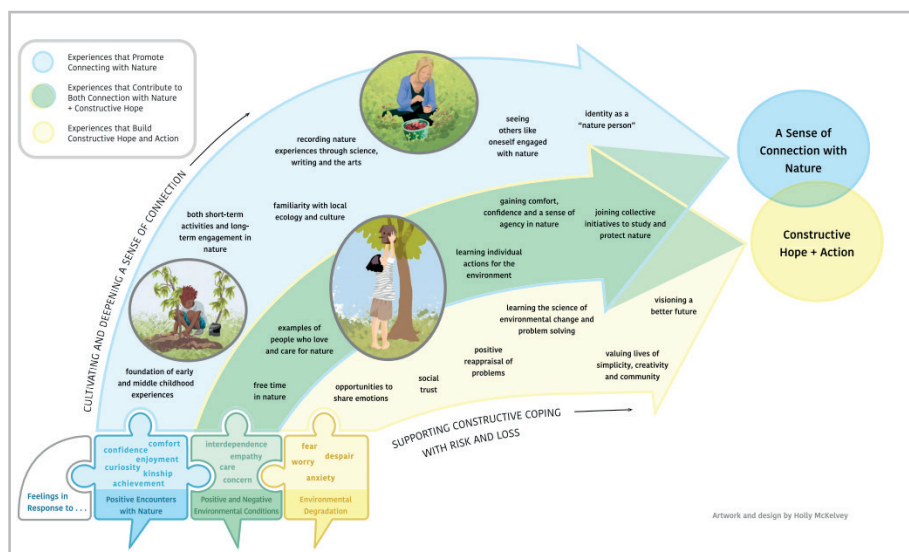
Experiences that Promote Connecting with Nature

Experiences that Contribute to Both Connection with Nature + Constructive Hope

Experiences that Build Constructive Hope and Action

CULTIVATING AND DEEPENING A SENSE OF CONNECTION

recording nature experiences through science, writing and the arts

seeing others like oneself engaged with nature

identity as a "nature person"

A Sense of Connection with Nature

Constructive Hope + Action

both short-term activities and long-term engagement in nature

familiarity with local ecology and culture

gaining comfort, confidence and a sense of agency in nature

joining collective initiatives to study and protect nature

learning individual actions for the environment

foundation of early and middle childhood experiences

examples of people who love and care for nature

learning the science of environmental change and problem solving

visioning a better future

positive reappraisal of problems

valuing lives of simplicity, creativity and community

free time in nature

opportunities to share emotions

social trust

SUPPORTING CONSTRUCTIVE COPING WITH RISK AND LOSS

Feelings in Response to . . .

comfort confidence enjoyment curiosity kinship achievement

Positive Encounters with Nature

interdependence empathy care concern

Positive and Negative Environmental Conditions

fear worry despair anxiety

Environmental Degradation

Artwork and design by Holly McKelvey